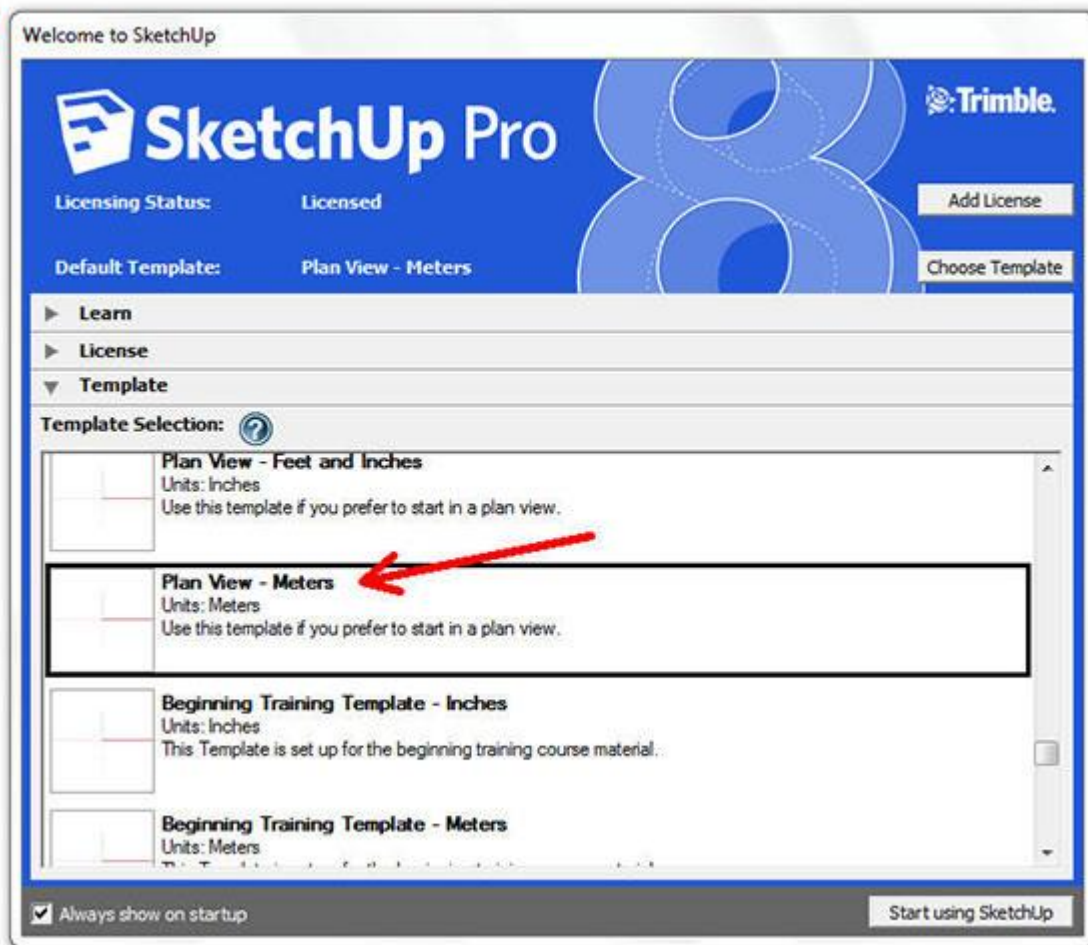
Welcome to SketchUp

SketchUp Pro

Trimble.

Licensing Status: Licensed

Add License

Default Template: Plan View - Meters

Choose Template

Learn

License

Template

Template Selection:

Plan View - Feet and Inches
Units: Inches
Use this template if you prefer to start in a plan view.

Plan View - Meters
Units: Meters
Use this template if you prefer to start in a plan view.

Beginning Training Template - Inches
Units: Inches
This Template is set up for the beginning training course material.

Beginning Training Template - Meters
Units: Meters
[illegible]

Always show on startup

Start using SketchUp